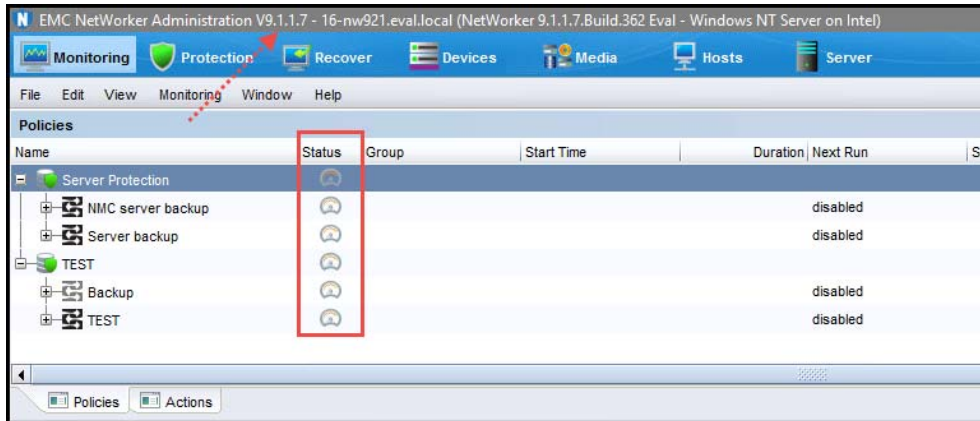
N EMC NetWorker Administration V9.1.1.7 - 16-nw921.eval.local (NetWorker 9.1.1.7.Build.362 Eval - Windows NT Server on Intel)

Monitoring Protection Recover Devices Media Hosts Server

File Edit View Monitoring Window Help

Policies

| Name | Status | Group | Start Time | Duration | Next Run | S |
|---|---|---|---|---|---|---|
| Server Protection | | | | | | |
| NMC server backup | | | | | disabled | |
| Server backup | | | | | disabled | |
| TEST | | | | | | |
| Backup | | | | | disabled | |
| TEST | | | | | disabled | |

Policies Actions